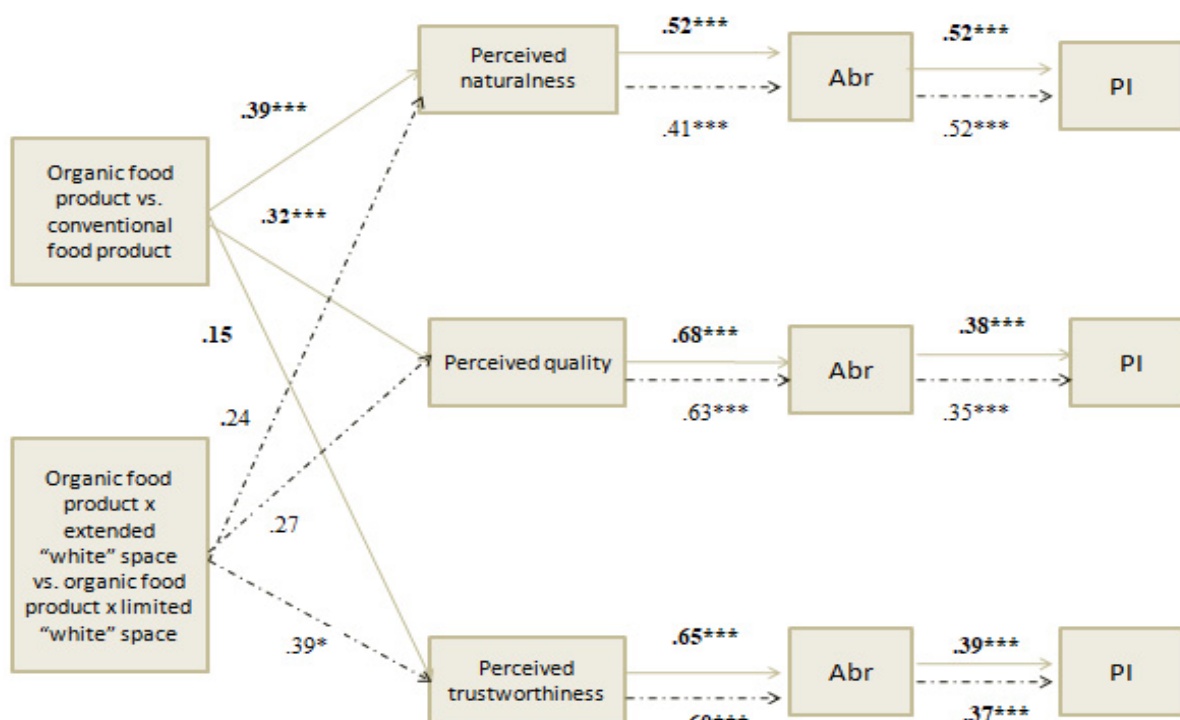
Organic food product vs. conventional food product

Organic food product x extended "white" space vs. organic food product x limited "white" space

.39***

.32***

.15

.24

.27

.39*

Perceived naturalness

.52***

.41***

Abr

.52***

.52***

PI

Perceived quality

.68***

.63***

Abr

.38***

.35***

PI

Perceived trustworthiness

.65***

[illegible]

Abr

.39***

.37***

PI